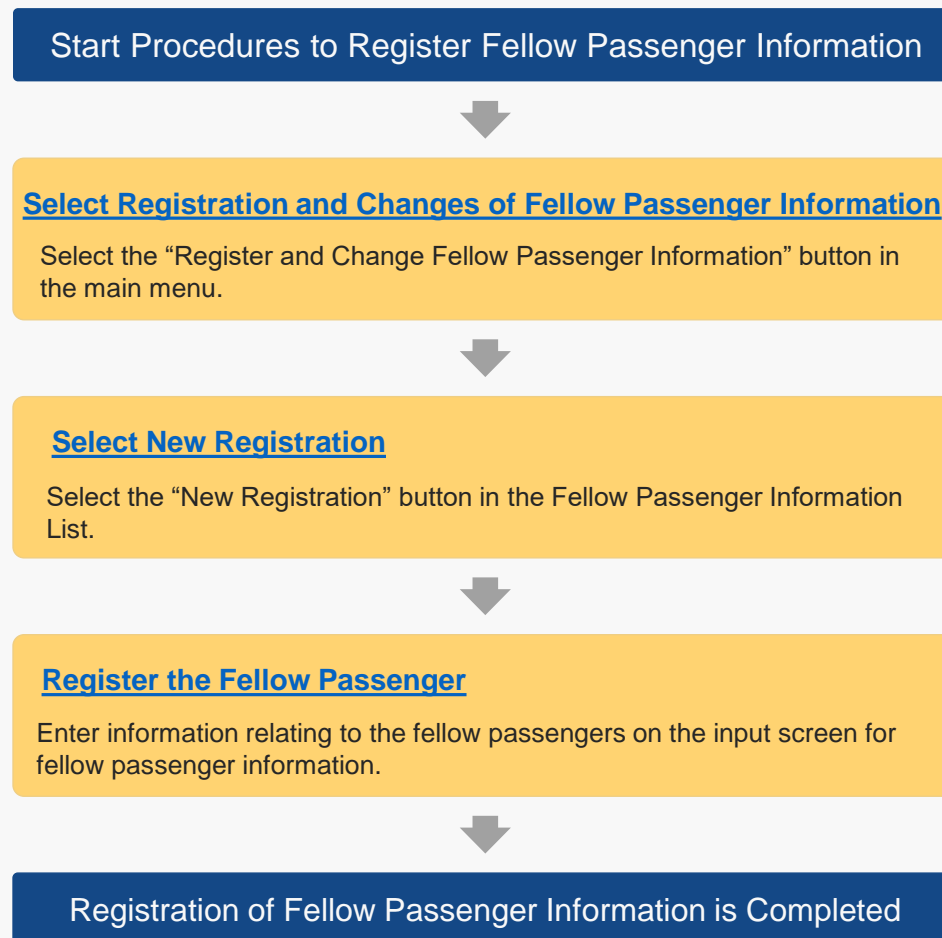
Start Procedures to Register Fellow Passenger Information

Select Registration and Changes of Fellow Passenger Information

Select the “Register and Change Fellow Passenger Information” button in the main menu.

Select New Registration

Select the “New Registration” button in the Fellow Passenger Information List.

Register the Fellow Passenger

Enter information relating to the fellow passengers on the input screen for fellow passenger information.

Registration of Fellow Passenger Information is Completed